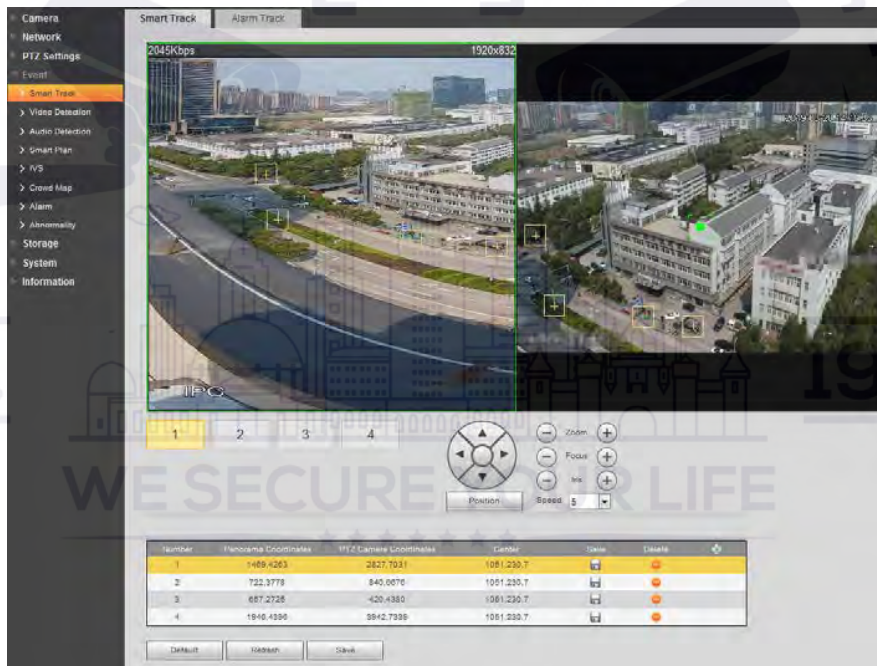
Camera
Network
PTZ Settings
Event
Smart Track
Video Detection
Audio Detection
Smart Plan
IVS
Crowd Map
Alarm
Abnormality
Storage
System
Information

Smart Track
Alarm Track

2045Kbps
1920x832

IPC

1
2
3
4

Zoom
Focus
Iris
Position
Speed 5

WE SECURE YOUR LIFE

| Number | Panorama Coordinates | PTZ Camera Coordinates | Center | Save | Delete |
|---|---|---|---|---|---|
| 1 | 1469,4263 | 2827,7031 | 1051,230,7 | | |
| 2 | 722,3778 | 840,0676 | 1051,230,7 | | |
| 3 | 687,2725 | 420,4380 | 1051,230,7 | | |
| 4 | 1946,4396 | 3942,7339 | 1051,230,7 | | |

Default
Refresh
Save